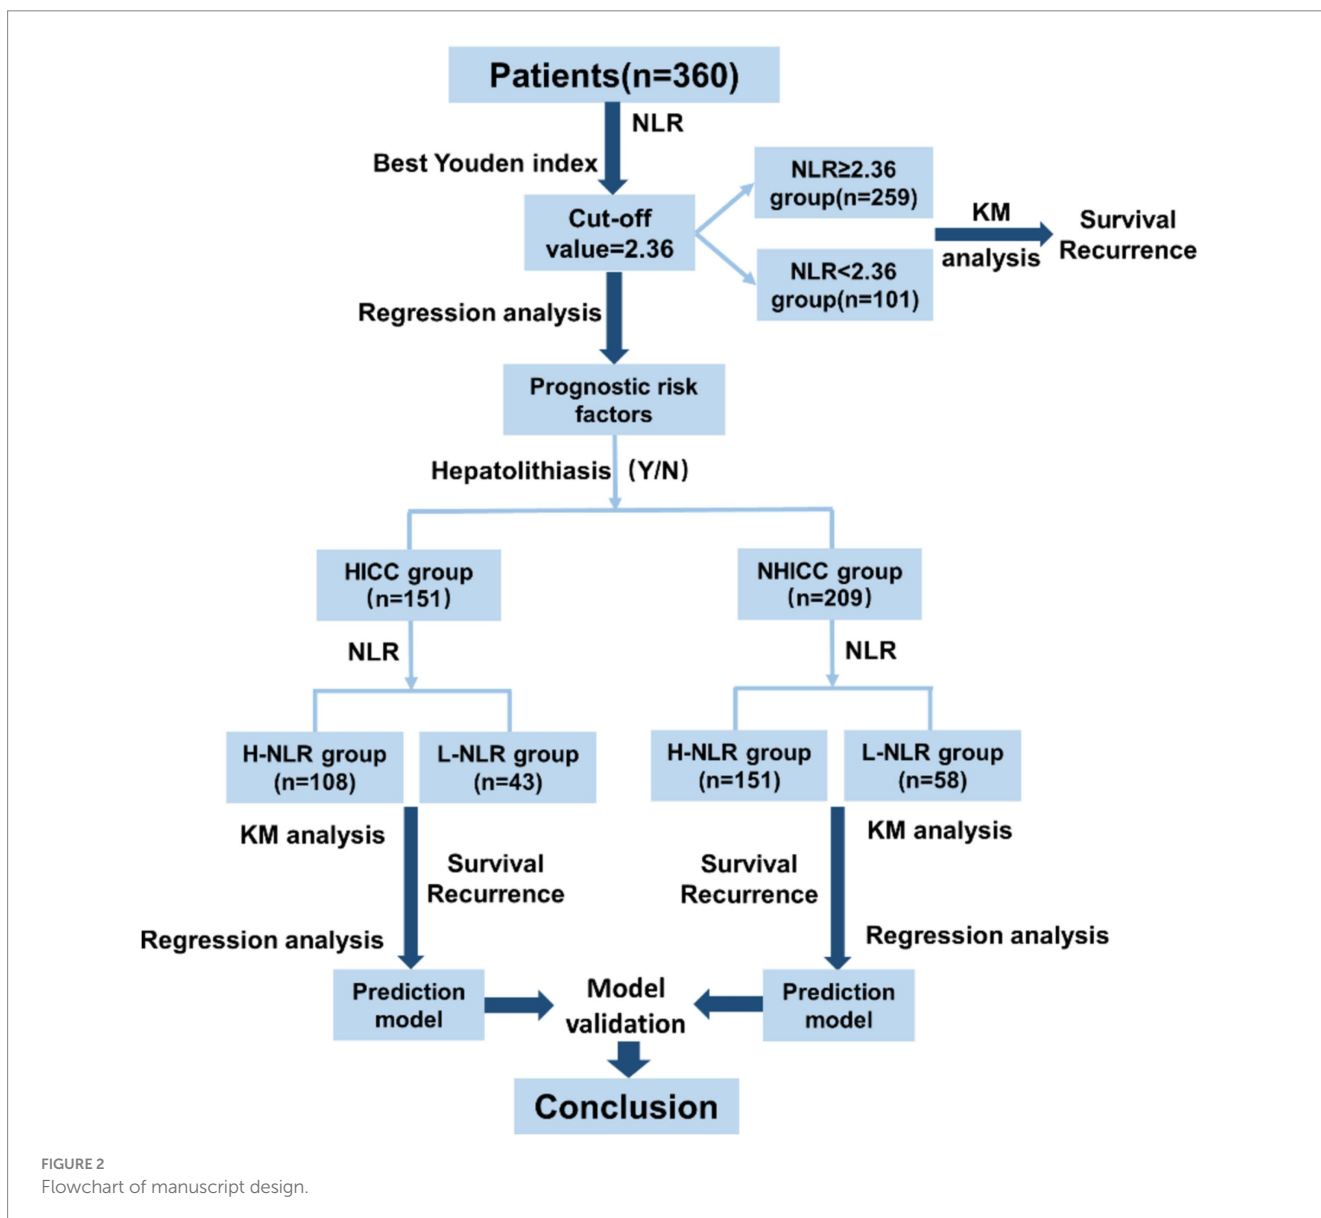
Patients(n=360)

NLR

Best Youden index

Cut-off value=2.36

NLR≥2.36 group(n=259)

NLR<2.36 group(n=101)

KM analysis

Survival Recurrence

Regression analysis

Prognostic risk factors

Hepatolithiasis (Y/N)

HICC group (n=151)

NHICC group (n=209)

NLR

NLR

H-NLR group (n=108)

L-NLR group (n=43)

H-NLR group (n=151)

L-NLR group (n=58)

KM analysis

Survival Recurrence

Regression analysis

KM analysis

Survival Recurrence

Regression analysis

Prediction model

Model validation

Prediction model

Conclusion

FIGURE 2
Flowchart of manuscript design.